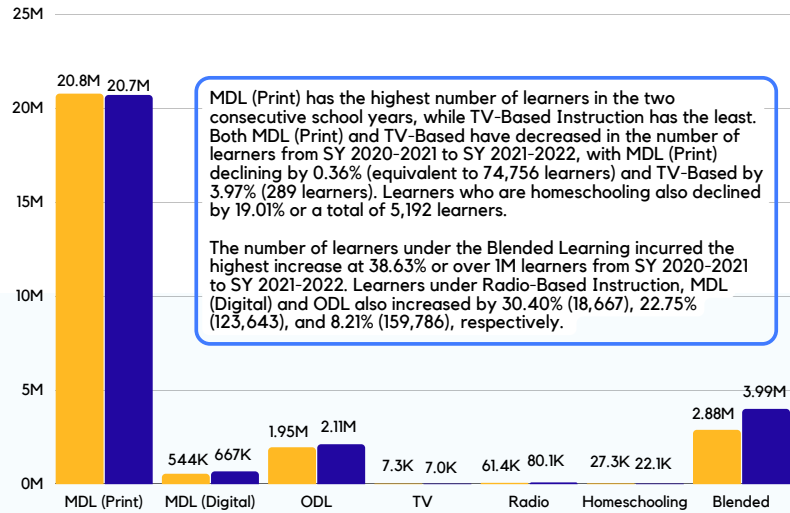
25M
20M
15M
10M
5M
0M

20.8M 20.7M

MDL (Print) has the highest number of learners in the two consecutive school years, while TV-Based Instruction has the least. Both MDL (Print) and TV-Based have decreased in the number of learners from SY 2020-2021 to SY 2021-2022, with MDL (Print) declining by 0.36% (equivalent to 74,756 learners) and TV-Based by 3.97% (289 learners). Learners who are homeschooling also declined by 19.01% or a total of 5,192 learners.

The number of learners under the Blended Learning incurred the highest increase at 38.63% or over 1M learners from SY 2020-2021 to SY 2021-2022. Learners under Radio-Based Instruction, MDL (Digital) and ODL also increased by 30.40% (18,667), 22.75% (123,643), and 8.21% (159,786), respectively.

544K 667K
1.95M 2.11M
7.3K 7.0K
61.4K 80.1K
27.3K 22.1K
2.88M 3.99M

MDL (Print)
MDL (Digital)
ODL
TV
Radio
Homeschooling
Blended